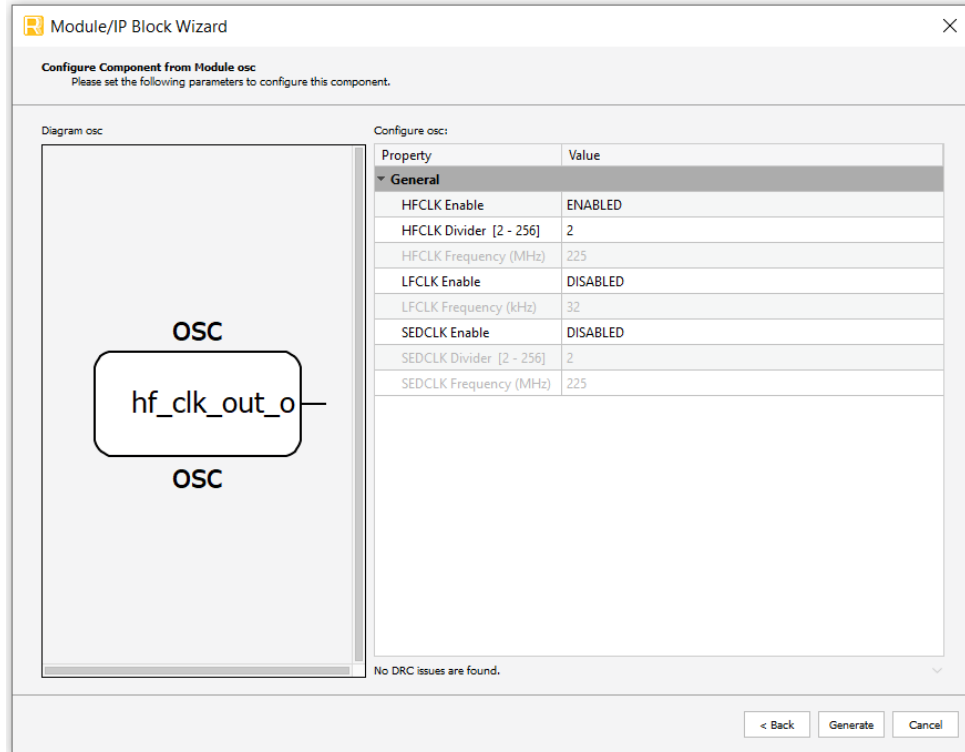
Module/IP Block Wizard

Configure Component from Module osc
Please set the following parameters to configure this component.

Diagram osc

OSC

hf_clk_out_o

OSC

Configure osc:

| Property | Value |
|---|---|
| General | |
| HFCLK Enable | ENABLED |
| HFCLK Divider [2 - 256] | 2 |
| HFCLK Frequency (MHz) | 225 |
| LFCLK Enable | DISABLED |
| LFCLK Frequency (kHz) | 32 |
| SEDCLK Enable | DISABLED |
| SEDCLK Divider [2 - 256] | 2 |
| SEDCLK Frequency (MHz) | 225 |

No DRC issues are found.

< Back Generate Cancel